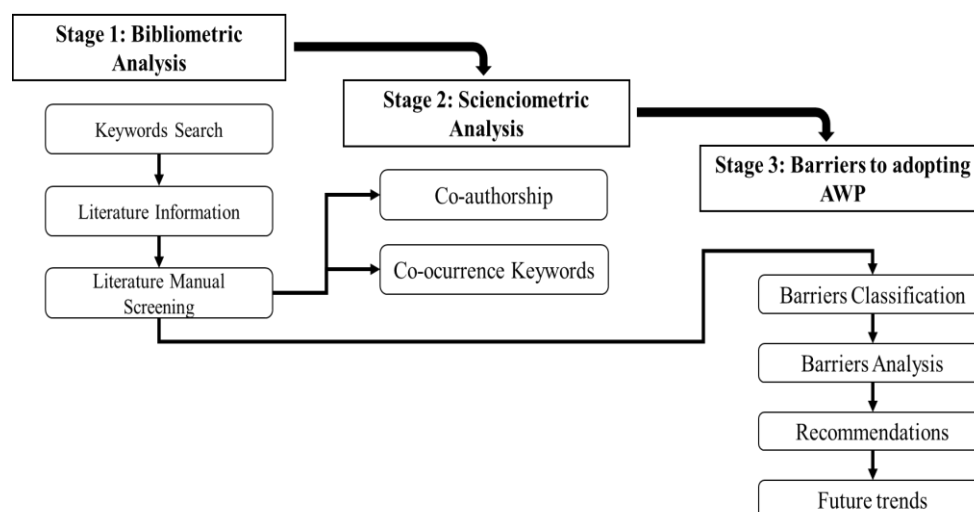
Stage 1: Bibliometric Analysis

Keywords Search

Literature Information

Literature Manual Screening

Stage 2: Scienciometric Analysis

Co-authorship

Co-ocurrence Keywords

Stage 3: Barriers to adopting AWP

Barriers Classification

Barriers Analysis

Recommendations

Future trends